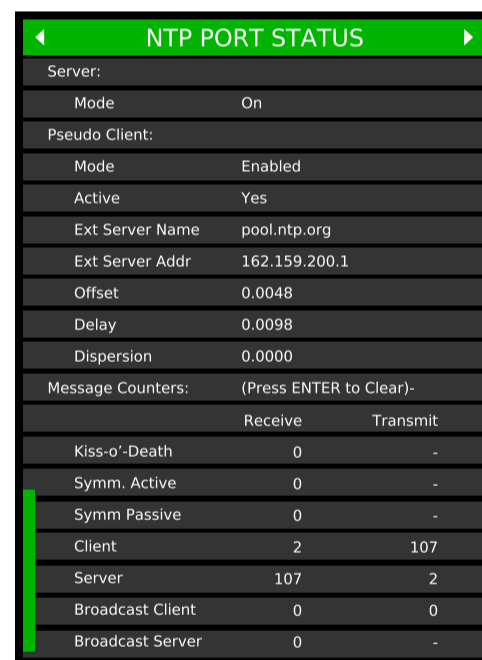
NTP PORT STATUS

Server:

| | | |
|---|---|---|
| Mode | On | |

Pseudo Client:

| | | |
|---|---|---|
| Mode | Enabled | |
| Active | Yes | |
| Ext Server Name | pool.ntp.org | |
| Ext Server Addr | 162.159.200.1 | |
| Offset | 0.0048 | |
| Delay | 0.0098 | |
| Dispersion | 0.0000 | |

Message Counters: (Press ENTER to Clear)-

| | Receive | Transmit |
|---|---|---|
| Kiss-o'-Death | 0 | - |
| Symm. Active | 0 | - |
| Symm Passive | 0 | - |
| Client | 2 | 107 |
| Server | 107 | 2 |
| Broadcast Client | 0 | 0 |
| Broadcast Server | 0 | - |